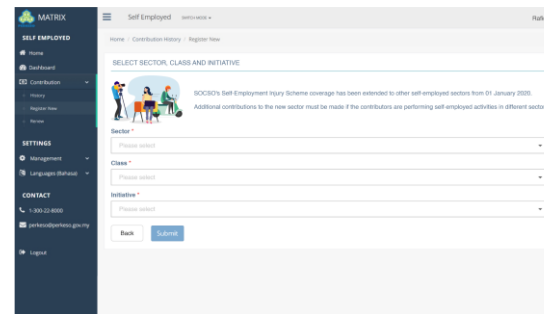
MATRIX

SELF EMPLOYED
Home
Dashboard
Contribution
History
Register New
Renew

SETTINGS
Management
Languages (Bahasa)

CONTACT
1-300-22-8000
perkeso@perkeso.gov.my

Logout

Self Employed SWITCH MODE

Rah

Home / Contribution History / Register New

SELECT SECTOR, CLASS AND INITIATIVE

SOCSO's Self-Employment Injury Scheme coverage has been extended to other self-employed sectors from 01 January 2020.

Additional contributions to the new sector must be made if the contributors are performing self-employed activities in different secto

Sector *
Please select

Class *
Please select

Initiative *
Please select

Back
Submit